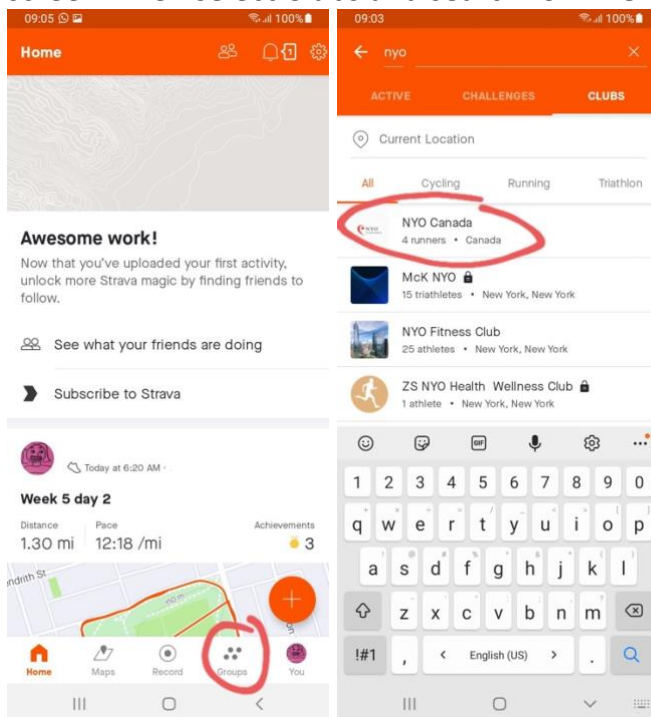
09:05
100%

Home

1

Awesome work!

Now that you've uploaded your first activity, unlock more Strava magic by finding friends to follow.

See what your friends are doing

Subscribe to Strava

Today at 6:20 AM

Week 5 day 2

Distance
1.30 mi

Pace
12:18 /mi

Achievements
3

ndrith St

Home
Maps
Record
Groups
You

09:03
100%

nyo

ACTIVE
CHALLENGES
CLUBS

Current Location

All
Cycling
Running
Triathlon

NYO Canada
4 runners • Canada

McK NYO
15 triathletes • New York, New York

NYO Fitness Club
25 athletes • New York, New York

ZS NYO Health Wellness Club
1 athlete • New York, New York

GIF

1 2 3 4 5 6 7 8 9 0
q w e r t y u i o p
a s d f g h j k l
z x c v b n m
!#1 , English (US) .